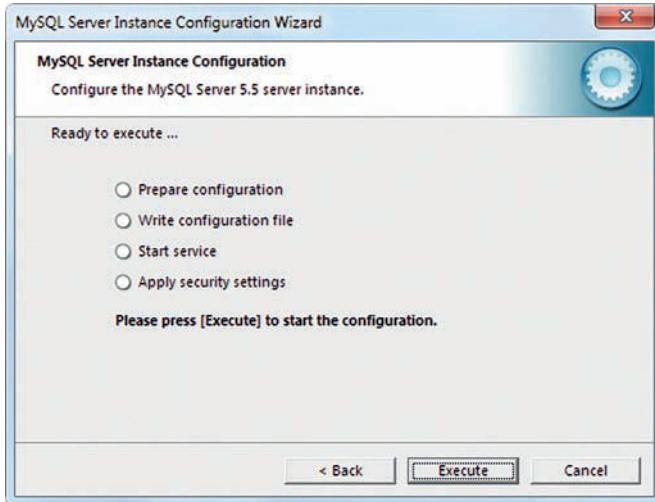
MySQL Server Instance Configuration Wizard

MySQL Server Instance Configuration

Configure the MySQL Server 5.5 server instance.

Ready to execute ...

Prepare configuration

Write configuration file

Start service

Apply security settings

Please press [Execute] to start the configuration.

< Back

Execute

Cancel